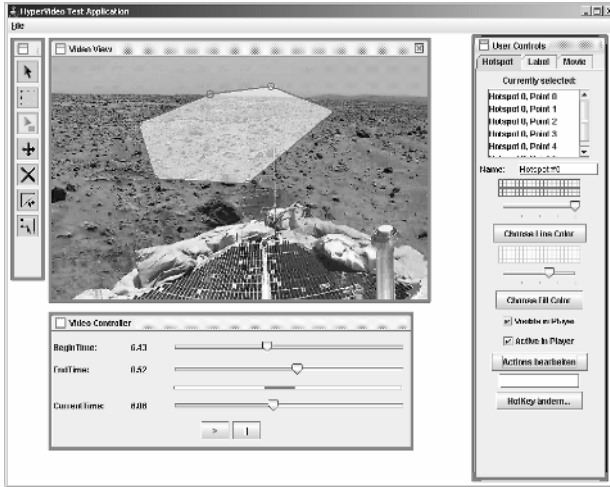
HyperVideo Test Application

File

Video View

User Controls

Hotspot | Label | Movie

Currently selected:

Hotspot 0, Point 0
Hotspot 0, Point 1
Hotspot 0, Point 2
Hotspot 0, Point 3
Hotspot 0, Point 4
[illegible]

Name: Hotspot #0

Choose Line Color

Choose Fill Color

Visible in Player

Active in Player

Actions bearbeiten

HotKey ändern...

Video Controller

BeginTime: 6.43

EndTime: 6.52

CurrentTime: 6.06

>

|